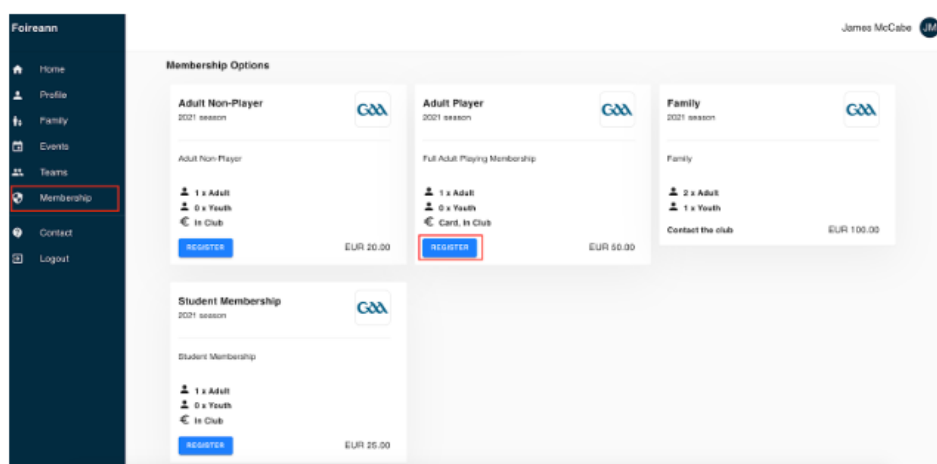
Foireann

Home
Profile
Family
Events
Teams
Membership
Contact
Logout

James McCabe JM

Membership Options

Adult Non-Player
2021 season
GAA
Adult Non-Player
1 x Adult
0 x Youth
€ In Club
REGISTER
EUR 20.00

Adult Player
2021 season
GAA
Full Adult Playing Membership
1 x Adult
0 x Youth
€ Card, In Club
REGISTER
EUR 50.00

Family
2021 season
GAA
Family
2 x Adult
1 x Youth
Contact the club
EUR 100.00

Student Membership
2021 season
GAA
Student Membership
1 x Adult
0 x Youth
€ In Club
REGISTER
EUR 25.00